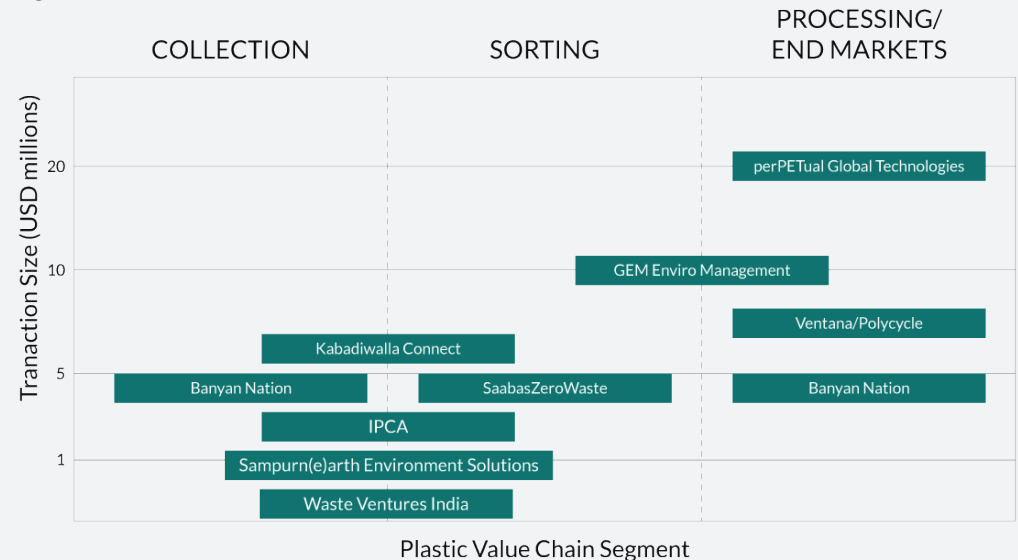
COLLECTION

SORTING

PROCESSING/
END MARKETS

Tranaction Size (USD millions)

20

10

5

1

perPETual Global Technologies

GEM Enviro Management

Ventana/Polycycle

Kabadiwalla Connect

Banyan Nation

SaabasZeroWaste

Banyan Nation

IPCA

Sampurn(e)arth Environment Solutions

Waste Ventures India

Plastic Value Chain Segment